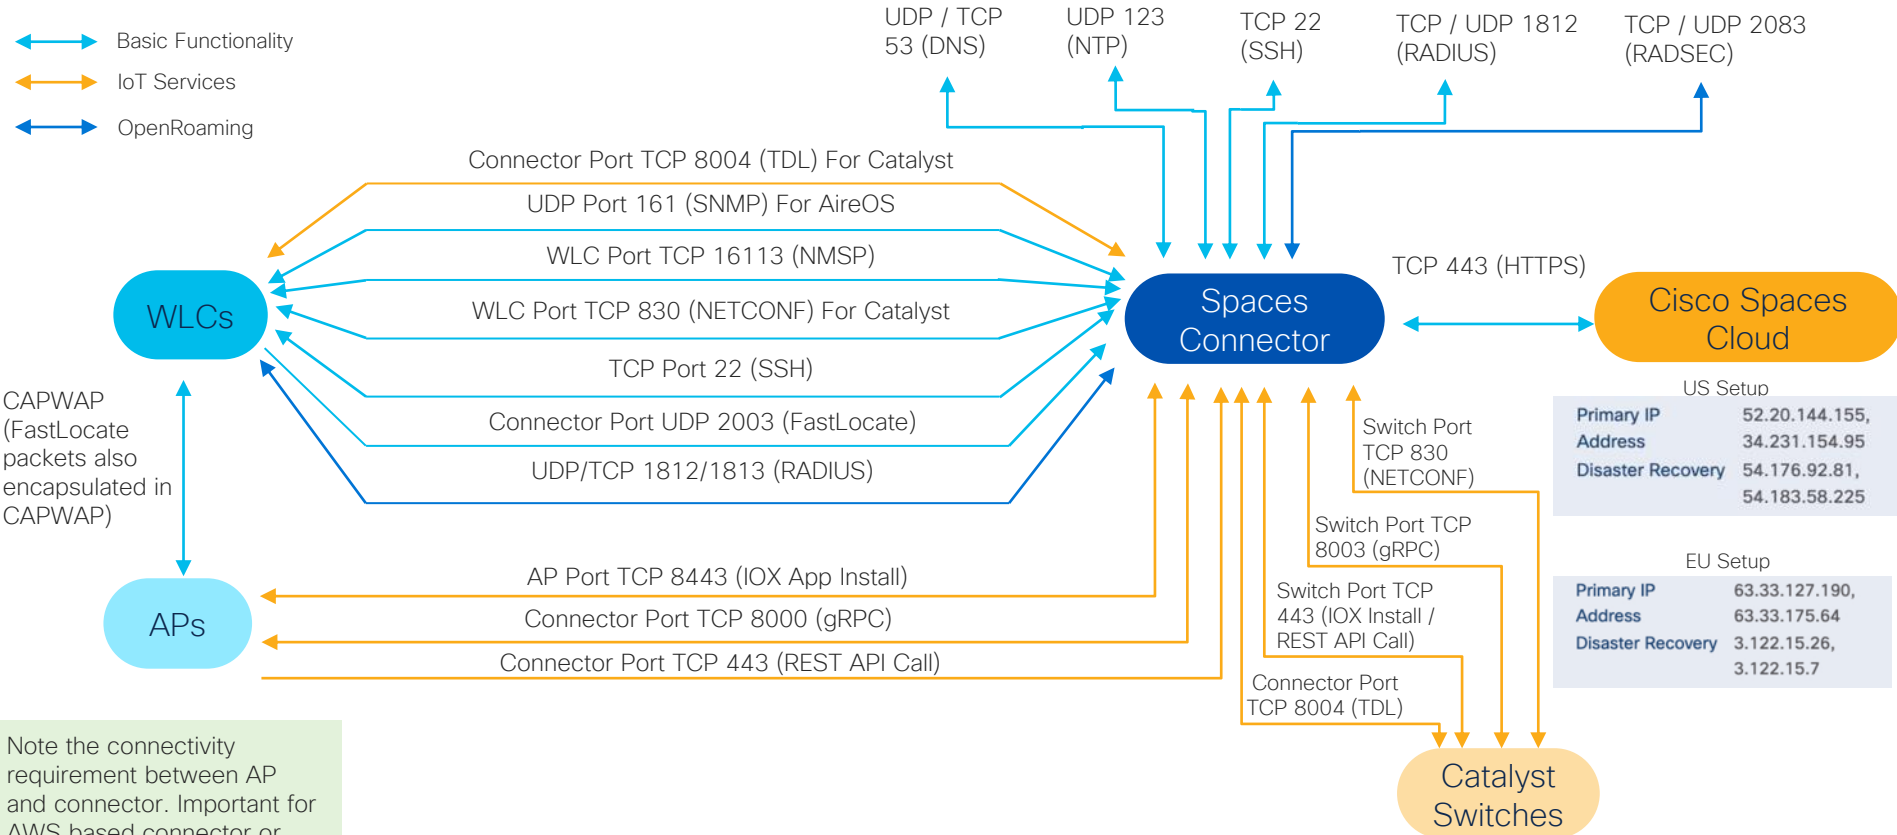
Basic Functionality
IoT Services
OpenRoaming

UDP / TCP 53 (DNS)
UDP 123 (NTP)
TCP 22 (SSH)
TCP / UDP 1812 (RADIUS)
TCP / UDP 2083 (RADSEC)

Connector Port TCP 8004 (TDL) For Catalyst
UDP Port 161 (SNMP) For AireOS
WLC Port TCP 16113 (NMSP)
WLC Port TCP 830 (NETCONF) For Catalyst
TCP Port 22 (SSH)
Connector Port UDP 2003 (FastLocate)
UDP/TCP 1812/1813 (RADIUS)

WLCs

Spaces Connector

TCP 443 (HTTPS)

Cisco Spaces Cloud

US Setup

| Primary IP Address | 52.20.144.155, 34.231.154.95 |
|---|---|
| Disaster Recovery | 54.176.92.81, 54.183.58.225 |

CAPWAP (FastLocate packets also encapsulated in CAPWAP)

Switch Port TCP 830 (NETCONF)

Switch Port TCP 8003 (gRPC)

EU Setup

| Primary IP Address | 63.33.127.190, 63.33.175.64 |
|---|---|
| Disaster Recovery | 3.122.15.26, 3.122.15.7 |

Switch Port TCP 443 (IOX Install / REST API Call)

APs

AP Port TCP 8443 (IOX App Install)
Connector Port TCP 8000 (gRPC)
Connector Port TCP 443 (REST API Call)

Connector Port TCP 8004 (TDL)

Catalyst Switches

Note the connectivity requirement between AP and connector. Important for AWS based connector or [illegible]